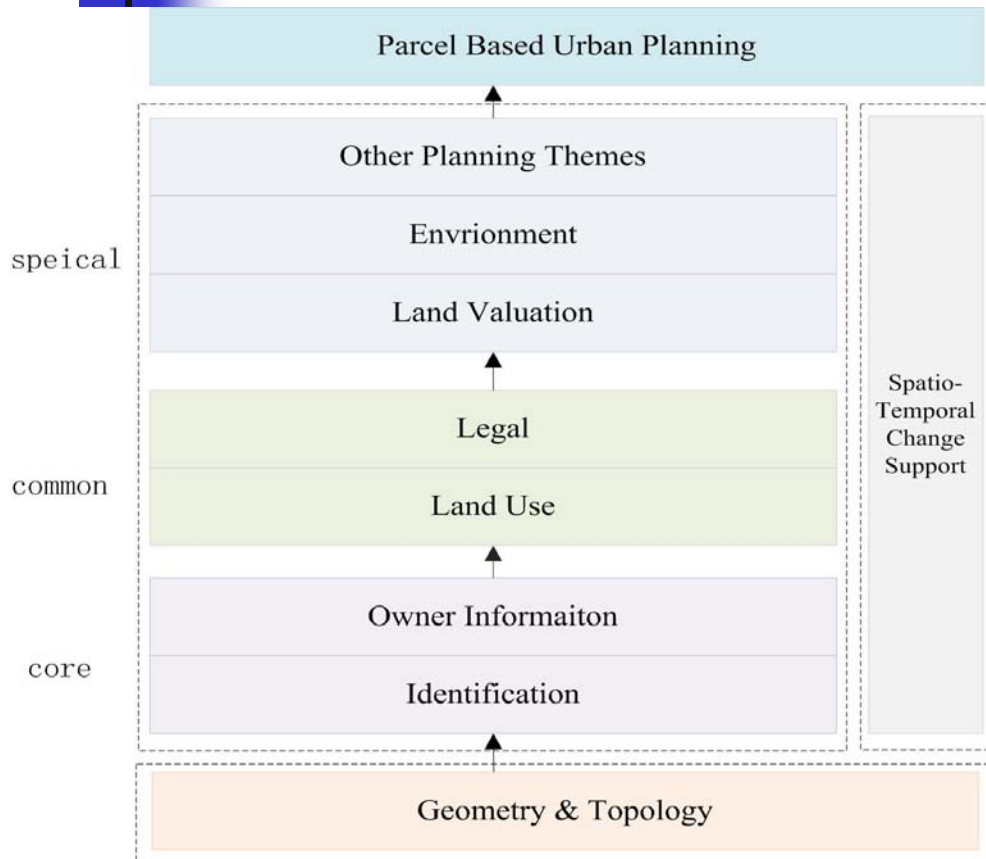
Parcel Based Urban Planning

speical

Other Planning Themes

Envrionment

Land Valuation

common

Legal

Land Use

core

Owner Informaiton

Identification

Spatio-Temporal Change Support

Geometry & Topology